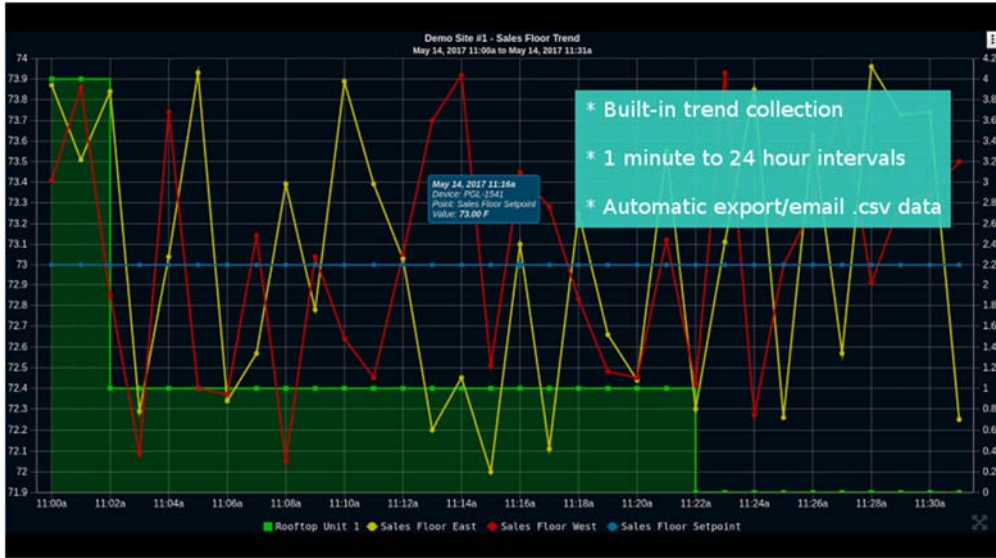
Demo Site #1 - Sales Floor Trend
May 14, 2017 11:00a to May 14, 2017 11:31a

* Built-in trend collection

* 1 minute to 24 hour intervals

* Automatic export/email .csv data

May 14, 2017 11:16a
Device: PGL-1541
Point: Sales Floor Setpoint
Value: 73.00 F

74
73.9
73.8
73.7
73.6
73.5
73.4
73.3
73.2
73.1
73
72.9
72.8
72.7
72.6
72.5
72.4
72.3
72.2
72.1
72
71.9

4.2
4
3.8
3.6
3.4
3.2
3
2.8
2.6
2.4
2.2
2
1.8
1.6
1.4
1.2
1
0.8
0.6
0.4
0.2
0

11:00a 11:02a 11:04a 11:06a 11:08a 11:10a 11:12a 11:14a 11:16a 11:18a 11:20a 11:22a 11:24a 11:26a 11:28a 11:30a

Rooftop Unit 1 Sales Floor East Sales Floor West Sales Floor Setpoint